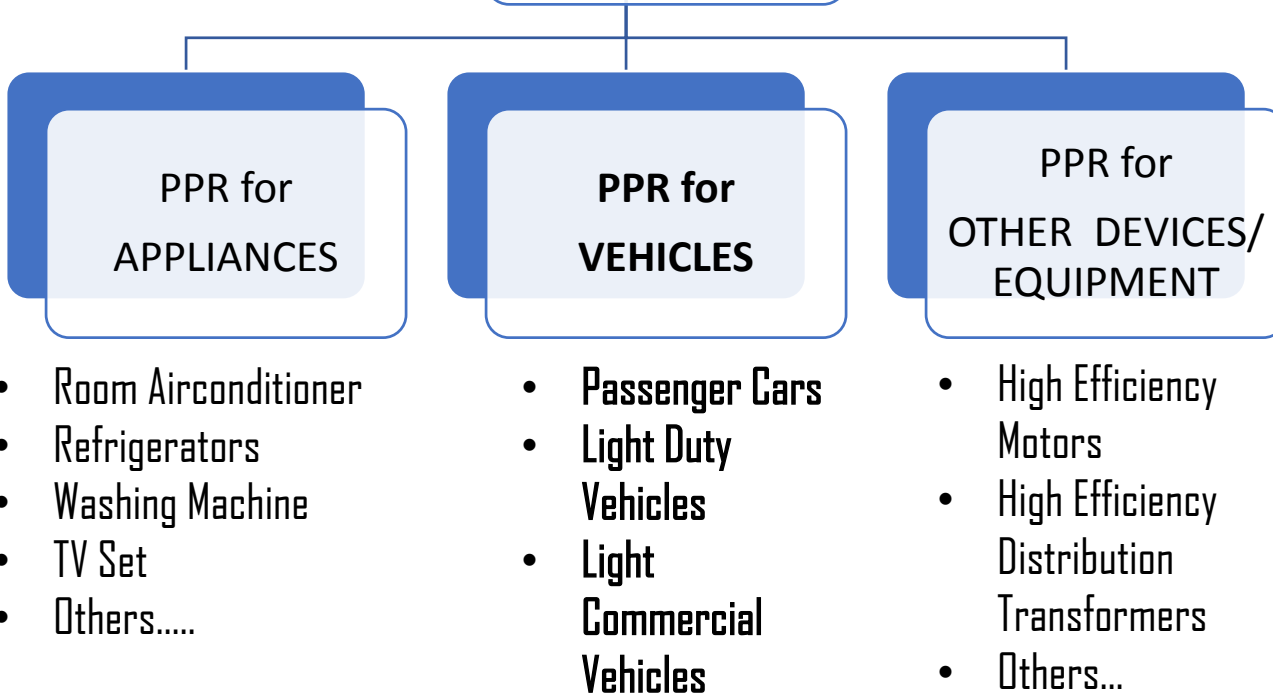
PPR for APPLIANCES

- Room Airconditioner
- Refrigerators
- Washing Machine
- TV Set
- Others.....

**PPR for VEHICLES**

- **Passenger Cars**
- **Light Duty Vehicles**
- **Light Commercial Vehicles**

PPR for OTHER DEVICES/ EQUIPMENT

- High Efficiency Motors
- High Efficiency Distribution Transformers
- Others...